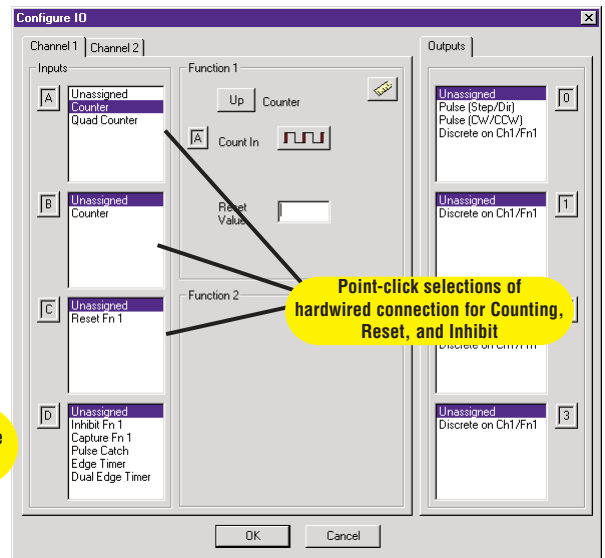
Configure IO

Channel 1 | Channel 2

Inputs

A
Unassigned
Counter
Quad Counter

B
Unassigned
Counter

C
Unassigned
Reset Fn 1

D
Unassigned
Inhibit Fn 1
Capture Fn 1
Pulse Catch
Edge Timer
Dual Edge Timer

Function 1

Up Counter

A Count In

Reset Value

Function 2

Outputs

Unassigned
Pulse (Step/Dir)
Pulse (CW/CCW)
Discrete on Ch1/Fn1
0

Unassigned
Discrete on Ch1/Fn1
1

Discrete on Ch1/Fn1

Unassigned
Discrete on Ch1/Fn1
3

Point-click selections of hardwired connection for Counting, Reset, and Inhibit

e

OK Cancel